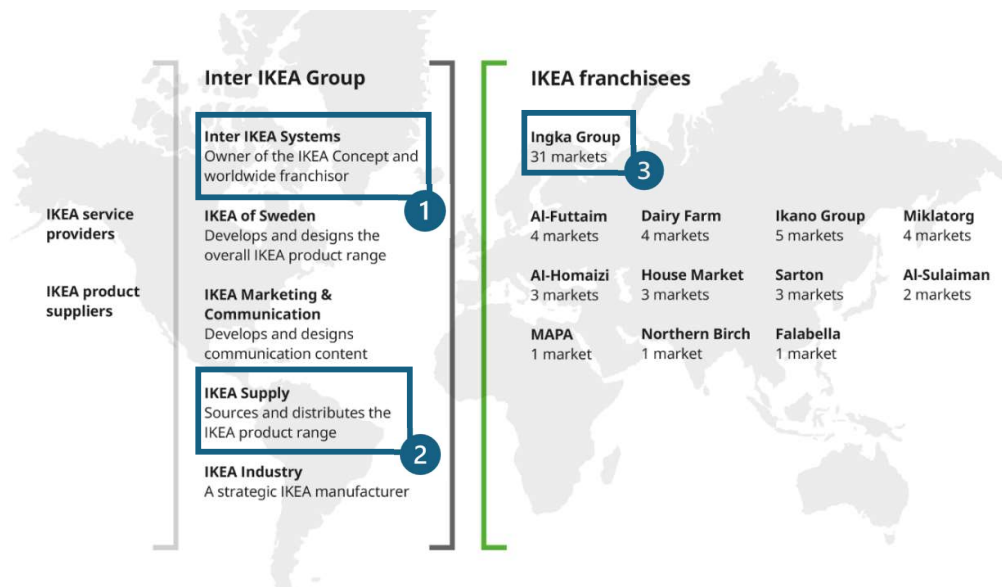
IKEA service providers

IKEA product suppliers

Inter IKEA Group

Inter IKEA Systems
Owner of the IKEA Concept and worldwide franchisor

1

IKEA of Sweden
Develops and designs the overall IKEA product range

IKEA Marketing & Communication
Develops and designs communication content

IKEA Supply
Sources and distributes the IKEA product range

2

IKEA Industry
A strategic IKEA manufacturer

IKEA franchisees

Ingka Group
31 markets

3

Al-Futtaim
4 markets

Dairy Farm
4 markets

Ikano Group
5 markets

Miklatorg
4 markets

Al-Homaizi
3 markets

House Market
3 markets

Sarton
3 markets

Al-Sulaiman
2 markets

MAPA
1 market

Northern Birch
1 market

Falabella
1 market